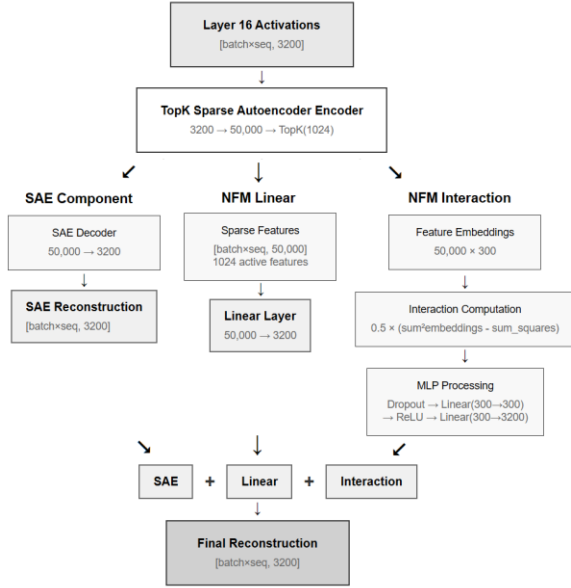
Layer 16 Activations
[batch×seq, 3200]

↓

TopK Sparse Autoencoder Encoder
3200 → 50,000 → TopK(1024)

↙ ↓ ↘

SAE Component

SAE Decoder
50,000 → 3200

↓

SAE Reconstruction
[batch×seq, 3200]

NFM Linear

Sparse Features
[batch×seq, 50,000]
1024 active features

↓

Linear Layer
50,000 → 3200

NFM Interaction

Feature Embeddings
50,000 × 300

↓

Interaction Computation
0.5 × (sum²embeddings - sum_squares)

↓

MLP Processing
Dropout → Linear(300→300)
→ ReLU → Linear(300→3200)

↘ ↓ ↙

SAE + Linear + Interaction

↓

Final Reconstruction
[batch×seq, 3200]